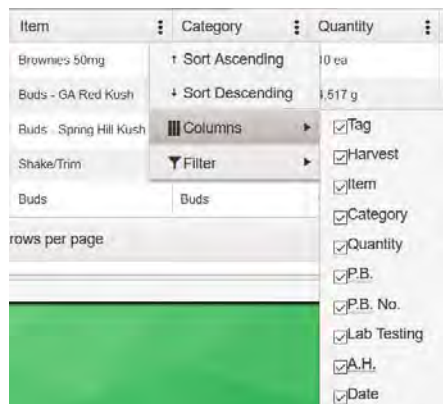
| Item | Category | Quantity |
|---|---|---|
| Brownies 50mg | | 10 ea |
| Buds - GA Red Kush | | 1,517 g |
| Buds - Spring Hill Kush | | |
| Shake/Trim | | |
| Buds | Buds | |

↑ Sort Ascending
↓ Sort Descending
Columns ▸
Filter ▸

☑Tag
☑Harvest
☑Item
☑Category
☑Quantity
☑P.B.
☑P.B. No.
☑Lab Testing
☑A.H.
☑Date

rows per page